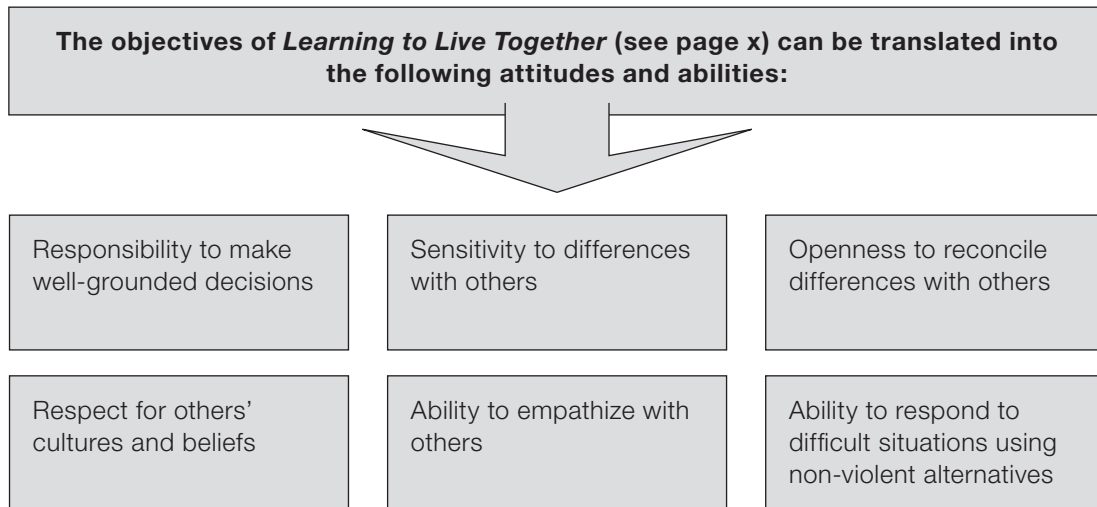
**The objectives of *Learning to Live Together* (see page x) can be translated into the following attitudes and abilities:**

Responsibility to make well-grounded decisions

Sensitivity to differences with others

Openness to reconcile differences with others

Respect for others' cultures and beliefs

Ability to empathize with others

Ability to respond to difficult situations using non-violent alternatives